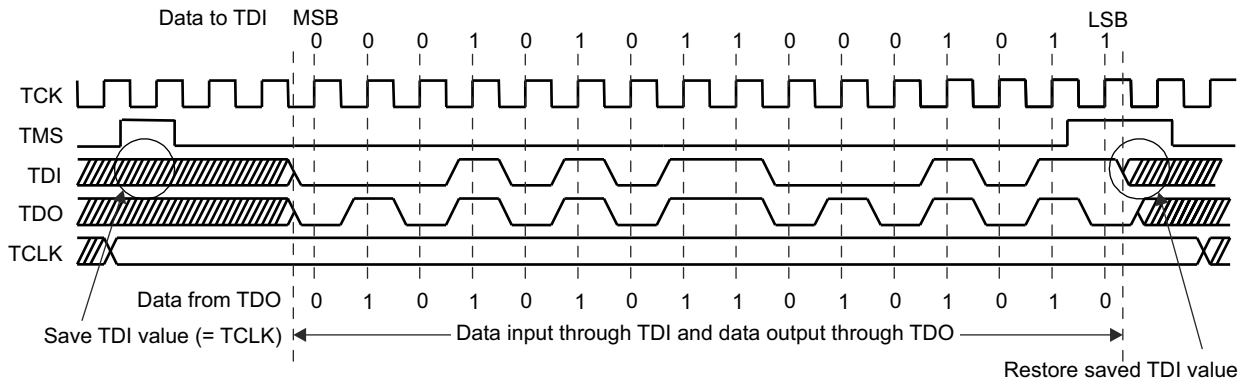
Data to TDI MSB LSB

0 0 0 1 0 1 0 1 1 0 0 0 1 0 1 1

TCK

TMS

TDI

TDO

TCLK

Data from TDO 0 1 0 1 0 1 0 1 1 0 1 0 1 0 1 0

Save TDI value (= TCLK)

Data input through TDI and data output through TDO

Restore saved TDI value